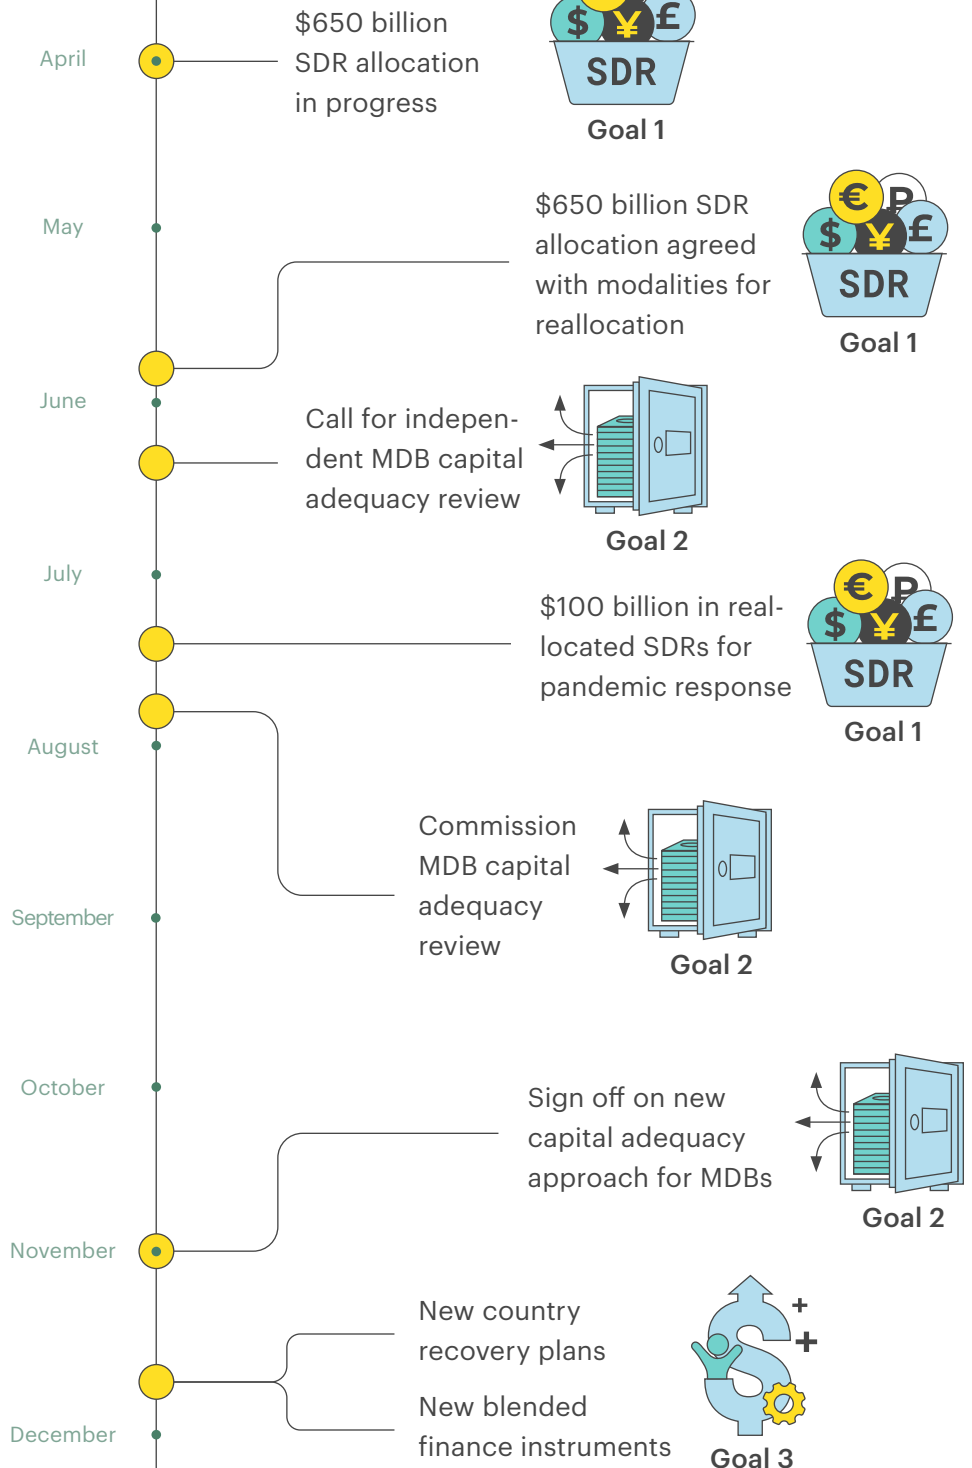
April

$650 billion SDR allocation in progress

$ ¥ £
SDR
Goal 1

May

$650 billion SDR allocation agreed with modalities for reallocation

€ ₽ $ ¥ £
SDR
Goal 1

June

Call for independent MDB capital adequacy review

Goal 2

July

$100 billion in reallocated SDRs for pandemic response

€ ₽ $ ¥ £
SDR
Goal 1

August

Commission MDB capital adequacy review

Goal 2

September

October

Sign off on new capital adequacy approach for MDBs

Goal 2

November

New country recovery plans

New blended finance instruments

Goal 3

December